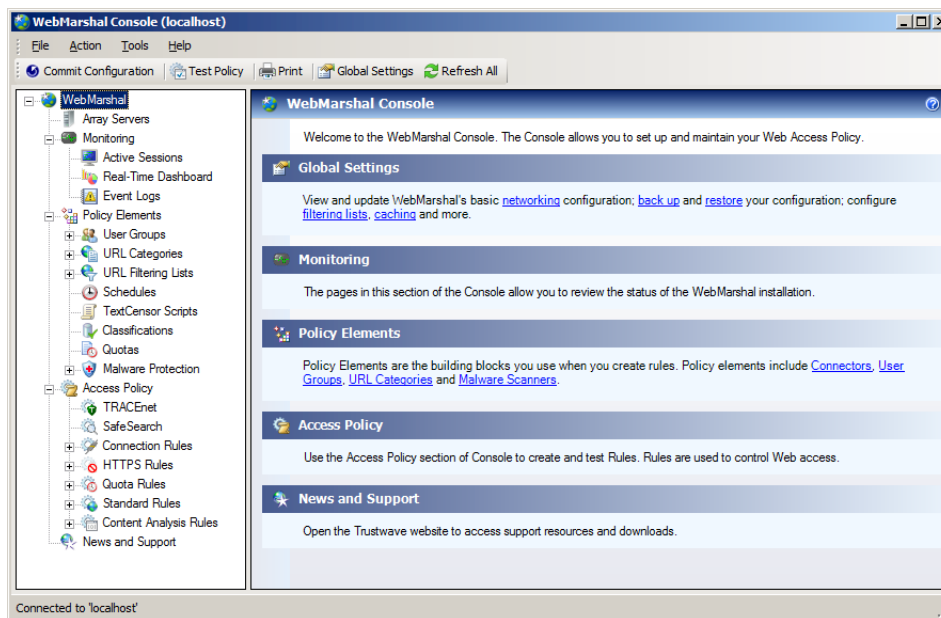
WebMarshal Console (localhost)

File Action Tools Help

Commit Configuration | Test Policy | Print | Global Settings | Refresh All

WebMarshal
Array Servers
Monitoring
Active Sessions
Real-Time Dashboard
Event Logs
Policy Elements
User Groups
URL Categories
URL Filtering Lists
Schedules
TextCensor Scripts
Classifications
Quotas
Malware Protection
Access Policy
TRACEnet
SafeSearch
Connection Rules
HTTPS Rules
Quota Rules
Standard Rules
Content Analysis Rules
News and Support

WebMarshal Console

Welcome to the WebMarshal Console. The Console allows you to set up and maintain your Web Access Policy.

Global Settings

View and update WebMarshal's basic networking configuration; back up and restore your configuration; configure filtering lists, caching and more.

Monitoring

The pages in this section of the Console allow you to review the status of the WebMarshal installation.

Policy Elements

Policy Elements are the building blocks you use when you create rules. Policy elements include Connectors, User Groups, URL Categories and Malware Scanners.

Access Policy

Use the Access Policy section of Console to create and test Rules. Rules are used to control Web access.

News and Support

Open the Trustwave website to access support resources and downloads.

Connected to 'localhost'